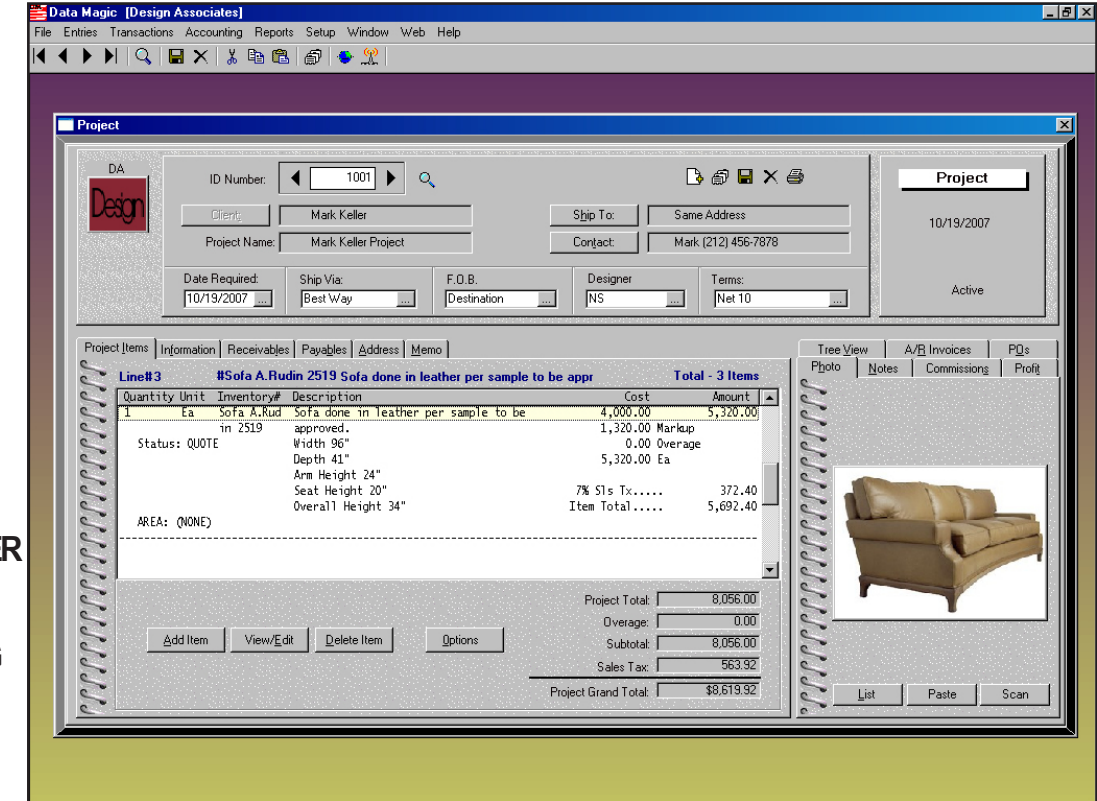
Data Magic [Design Associates]

File Entries Transactions Accounting Reports Setup Window Web Help

Project

DA Design

ID Number: 1001

Client: Mark Keller

Project Name: Mark Keller Project

Ship To: Same Address

Contact: Mark (212) 456-7878

Project

10/19/2007

Active

Date Required: 10/19/2007

Ship Via: Best Way

F.O.B. Destination

Designer NS

Terms: Net 10

Project Items | Information | Receivables | Payables | Address | Memo

Line#3 #Sofa A.Rudin 2519 Sofa done in leather per sample to be appr Total - 3 Items

| Quantity | Unit | Inventory# | Description | Cost | Amount |
|---|---|---|---|---|---|
| 1 | Ea | Sofa A.Rud in 2519 | Sofa done in leather per sample to be approved. | 4,000.00 | 5,320.00 |
| | | | | 1,320.00 Markup | |
| Status: QUOTE | | | Width 96" | 0.00 Overage | |
| | | | Depth 41" | 5,320.00 Ea | |
| | | | Arm Height 24" | | |
| | | | Seat Height 20" | 7% Sls Tx..... | 372.40 |
| | | | Overall Height 34" | Item Total..... | 5,692.40 |
| AREA: (NONE) | | | | | |

Project Total: 8,056.00

Overage: 0.00

Subtotal: 8,056.00

Sales Tax: 563.92

Project Grand Total: $8,619.92

Add Item View/Edit Delete Item Options

Tree View | A/R Invoices | POs

Photo | Notes | Commissions | Profit

List Paste Scan

R

i